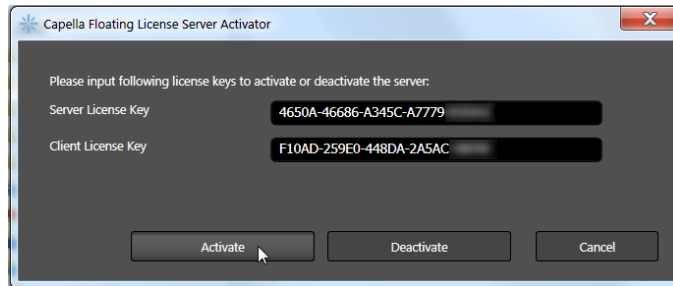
Capella Floating License Server Activator

Please input following license keys to activate or deactivate the server:

Server License Key
4650A-46686-A345C-A7779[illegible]

Client License Key
F10AD-259E0-448DA-2A5AC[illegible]

Activate
Deactivate
Cancel